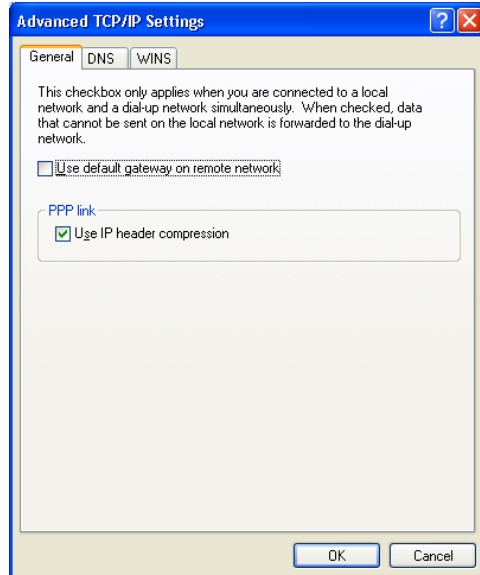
Advanced TCP/IP Settings

General | DNS | WINS

This checkbox only applies when you are connected to a local network and a dial-up network simultaneously. When checked, data that cannot be sent on the local network is forwarded to the dial-up network.

Use default gateway on remote network

PPP link

Use IP header compression

OK | Cancel